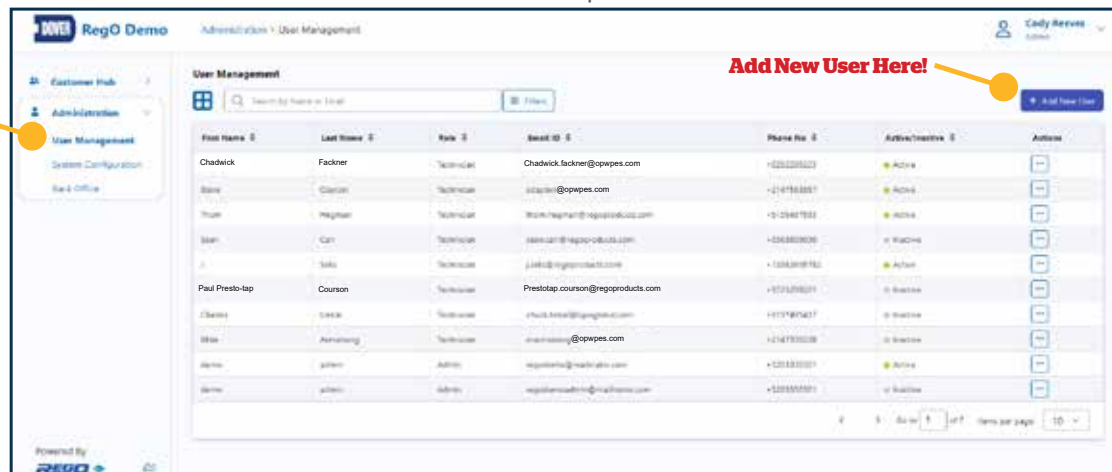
DOVER RegO Demo

Administration > User Management

Cady Reeves
Admin

Customer Hub
Administration
User Management
System Configuration
Back Office

User Management

Add New User Here!

Search by Name or Email
Filters
+ Add New User

| First Name | Last Name | Role | Email ID | Phone No | Active/Inactive | Actions |
|---|---|---|---|---|---|---|
| Chadwick | Fackner | Technician | Chadwick.fackner@opwpes.com | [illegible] | Active | |
| Steve | Clayton | Technician | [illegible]@opwpes.com | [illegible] | Active | |
| Thom | Hegman | Technician | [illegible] | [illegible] | Active | |
| Sean | Carr | Technician | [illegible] | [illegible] | Inactive | |
| J | Sobo | Technician | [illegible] | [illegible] | Active | |
| Paul Presto-tap | Courson | Technician | Prestotap.courson@regoproducts.com | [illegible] | Inactive | |
| Charles | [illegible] | Technician | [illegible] | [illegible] | Inactive | |
| Mike | Armstrong | Technician | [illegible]@opwpes.com | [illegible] | Inactive | |
| demo | admin | Admin | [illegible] | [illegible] | Active | |
| demo | admin | Admin | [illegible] | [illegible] | Inactive | |

Go to 1 of 1 Items per page 10

Powered By
REGO